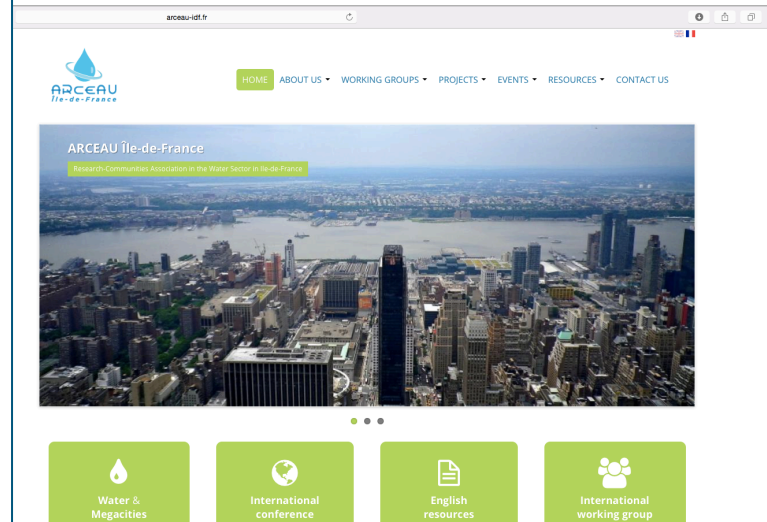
arceau-idf.fr

ARCEAU
Île-de-France

HOME ABOUT US ▾ WORKING GROUPS ▾ PROJECTS ▾ EVENTS ▾ RESOURCES ▾ CONTACT US

ARCEAU Île-de-France

Research-Communities Association in the Water Sector in Île-de-France

Water & Megacities

International conference

English resources

International working group